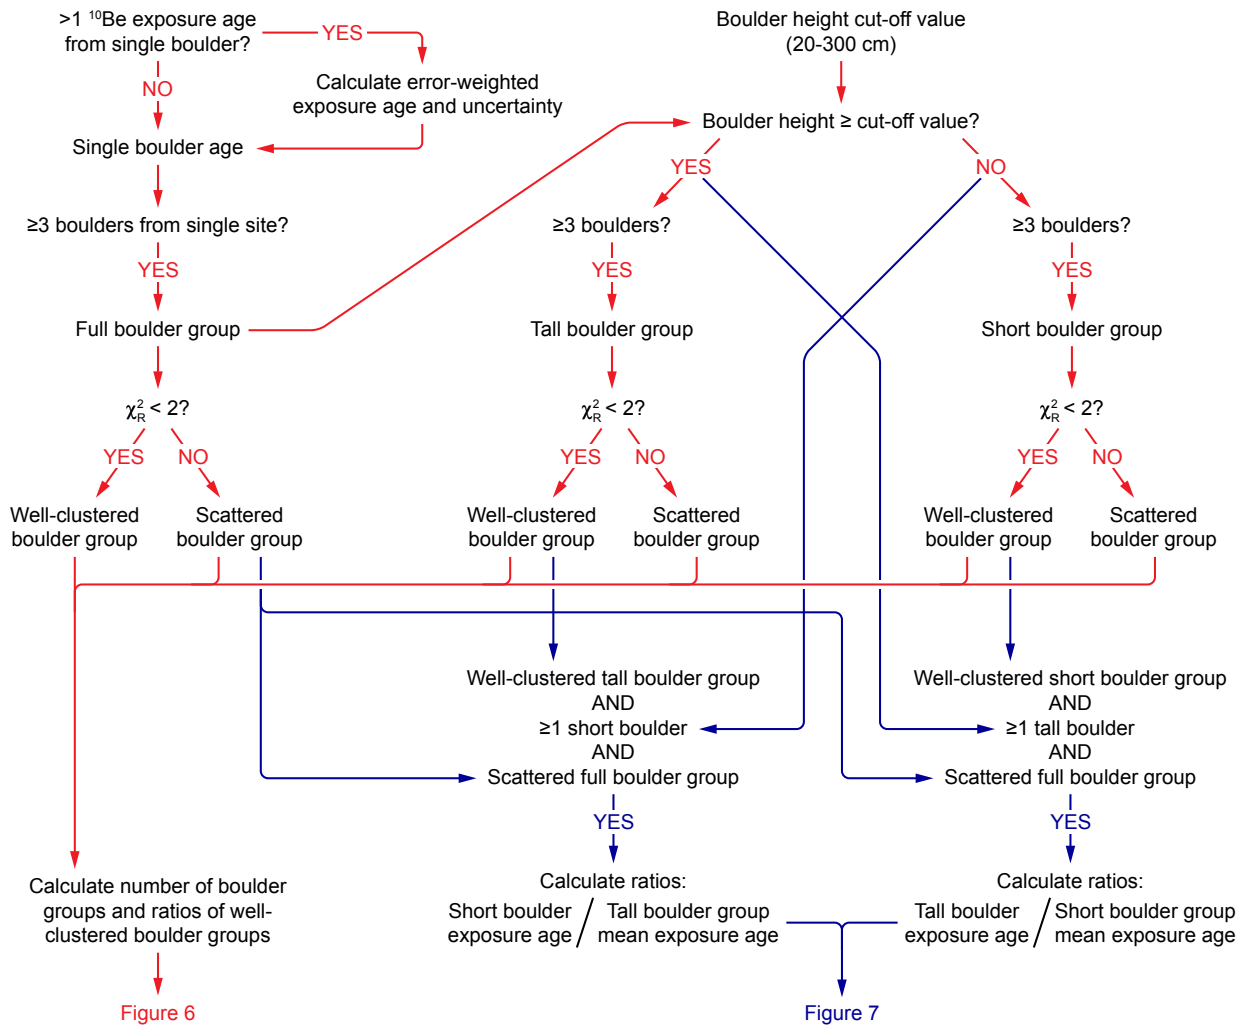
>1 $^{10}$Be exposure age from single boulder?

YES

Calculate error-weighted exposure age and uncertainty

NO

Single boulder age

≥3 boulders from single site?

YES

Full boulder group

$\chi^2_R$ < 2?

YES NO

Well-clustered boulder group

Scattered boulder group

Boulder height cut-off value (20-300 cm)

Boulder height ≥ cut-off value?

YES

NO

≥3 boulders?

YES

Tall boulder group

$\chi^2_R$ < 2?

YES NO

Well-clustered boulder group

Scattered boulder group

≥3 boulders?

YES

Short boulder group

$\chi^2_R$ < 2?

YES NO

Well-clustered boulder group

Scattered boulder group

Well-clustered tall boulder group
AND
≥1 short boulder
AND
Scattered full boulder group

YES

Calculate ratios:

Short boulder exposure age / Tall boulder group mean exposure age

Well-clustered short boulder group
AND
≥1 tall boulder
AND
Scattered full boulder group

YES

Calculate ratios:

Tall boulder exposure age / Short boulder group mean exposure age

Calculate number of boulder groups and ratios of well-clustered boulder groups

Figure 6

Figure 7